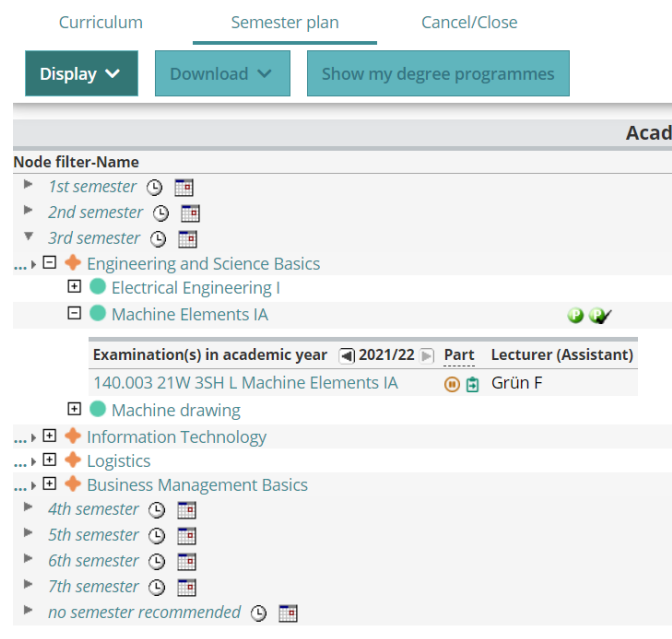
Curriculum
Semester plan
Cancel/Close

Display
Download
Show my degree programmes

Acad

Node filter-Name

1st semester
2nd semester
3rd semester
Engineering and Science Basics
Electrical Engineering I
Machine Elements IA

| Examination(s) in academic year 2021/22 | Part | Lecturer (Assistant) |
|---|---|---|
| 140.003 21W 3SH L Machine Elements IA | | Grün F |

Machine drawing
Information Technology
Logistics
Business Management Basics
4th semester
5th semester
6th semester
7th semester
no semester recommended